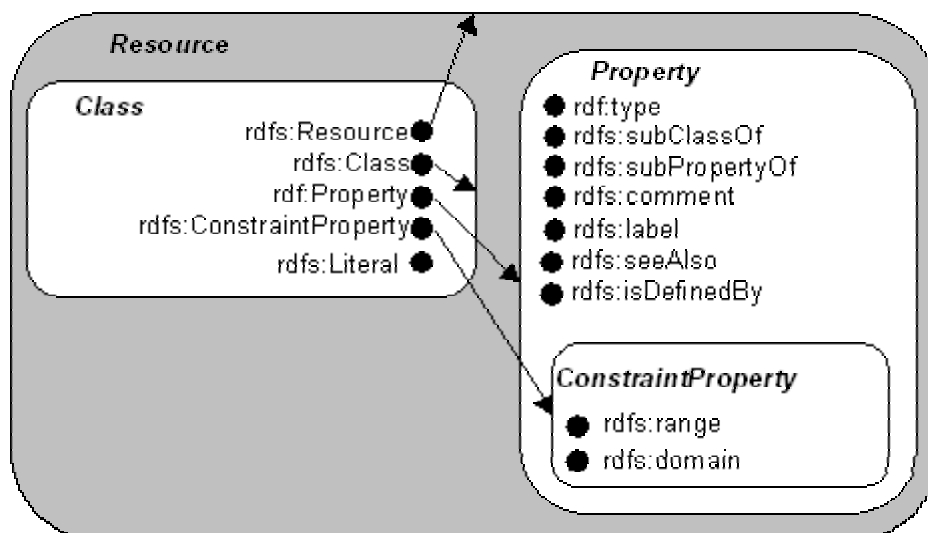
Resource

Class

rdfs:Resource
rdfs:Class
rdf:Property
rdfs:ConstraintProperty
rdfs:Literal

Property

rdf:type
rdfs:subClassOf
rdfs:subPropertyOf
rdfs:comment
rdfs:label
rdfs:seeAlso
rdfs:isDefinedBy

ConstraintProperty

rdfs:range
rdfs:domain